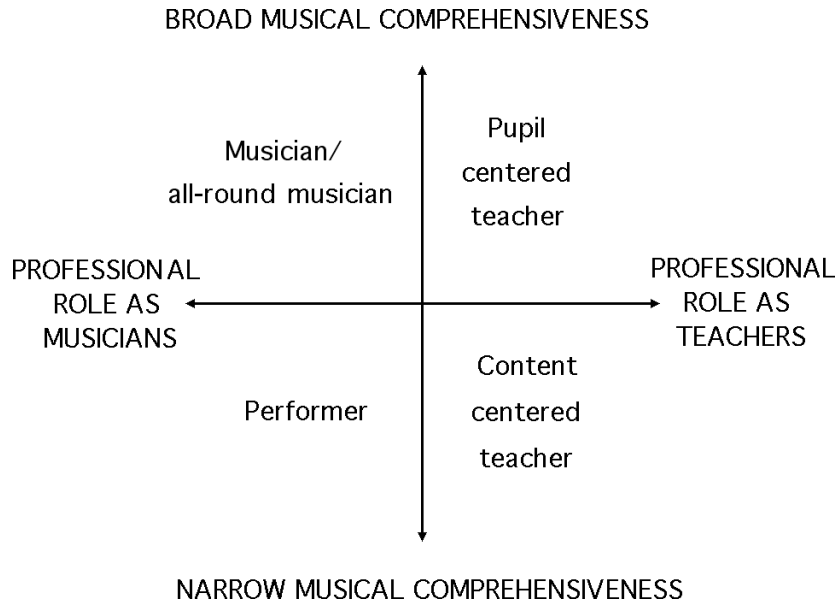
BROAD MUSICAL COMPREHENSIVENESS

Musician/
all-round musician

Pupil
centered
teacher

PROFESSIONAL
ROLE AS
MUSICIANS

PROFESSIONAL
ROLE AS
TEACHERS

Performer

Content
centered
teacher

NARROW MUSICAL COMPREHENSIVENESS